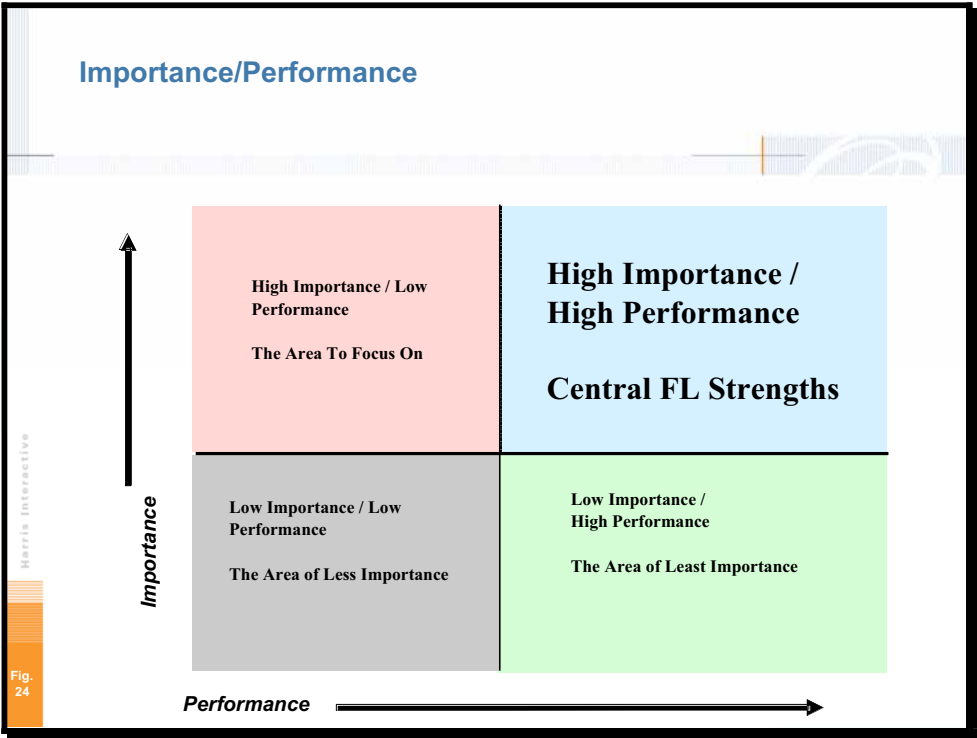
Importance/Performance

High Importance / Low Performance

The Area To Focus On

High Importance / High Performance

Central FL Strengths

Low Importance / Low Performance

The Area of Less Importance

Low Importance / High Performance

The Area of Least Importance

Importance

Performance

Harris Interactive

Fig. 24